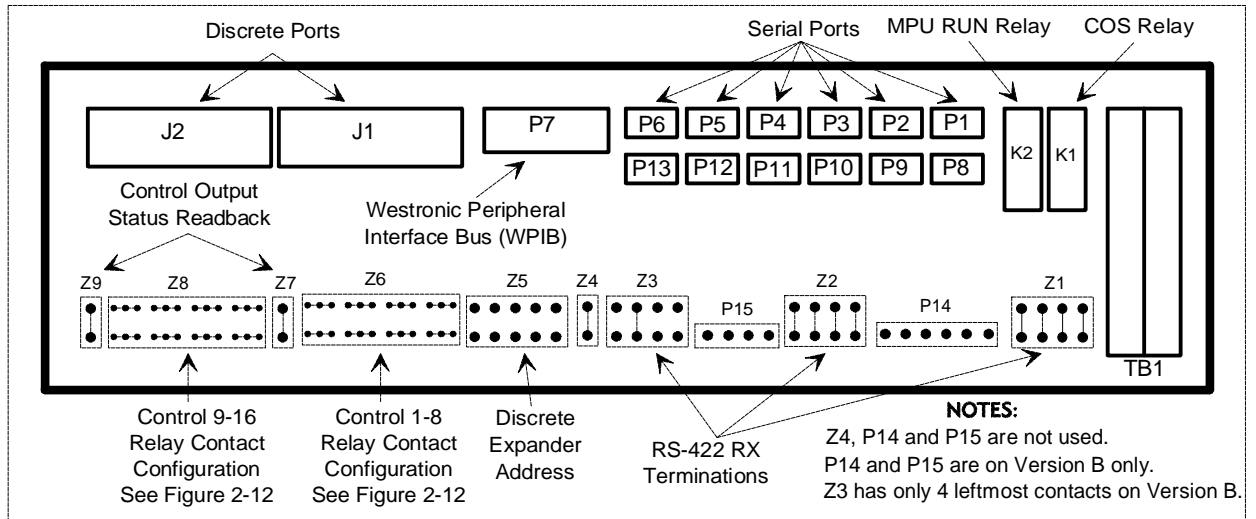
Discrete Ports

Serial Ports

MPU RUN Relay

COS Relay

J2

J1

P7

P6

P5

P4

P3

P2

P1

P13

P12

P11

P10

P9

P8

K2

K1

Control Output Status Readback

Westronic Peripheral Interface Bus (WPIB)

Z9

Z8

Z7

Z6

Z5

Z4

Z3

P15

Z2

P14

Z1

TB1

Control 9-16 Relay Contact Configuration See Figure 2-12

Control 1-8 Relay Contact Configuration See Figure 2-12

Discrete Expander Address

RS-422 RX Terminations

NOTES:
Z4, P14 and P15 are not used.
P14 and P15 are on Version B only.
Z3 has only 4 leftmost contacts on Version B.